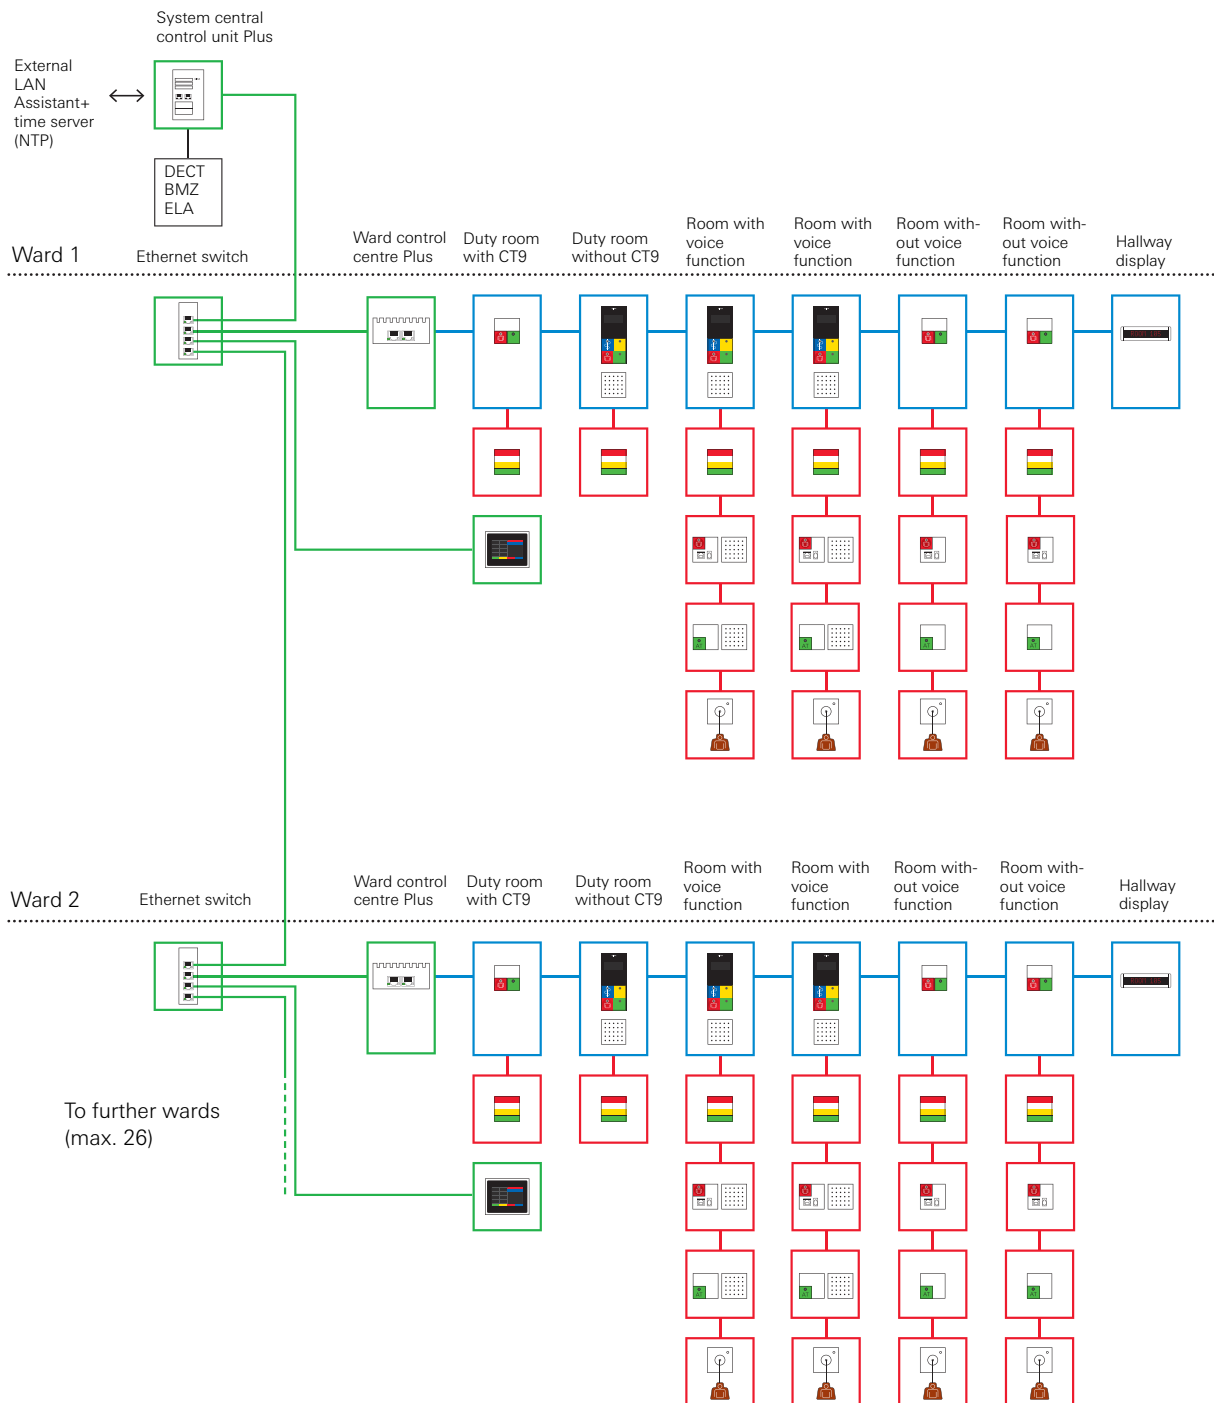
System central control unit Plus

External LAN Assistant+ time server (NTP)

DECT
BMZ
ELA

Ward 1

Ethernet switch

Ward control centre Plus

Duty room with CT9

Duty room without CT9

Room with voice function

Room with voice function

Room without voice function

Room without voice function

Hallway display

Ward 2

Ethernet switch

Ward control centre Plus

Duty room with CT9

Duty room without CT9

Room with voice function

Room with voice function

Room without voice function

Room without voice function

Hallway display

To further wards (max. 26)